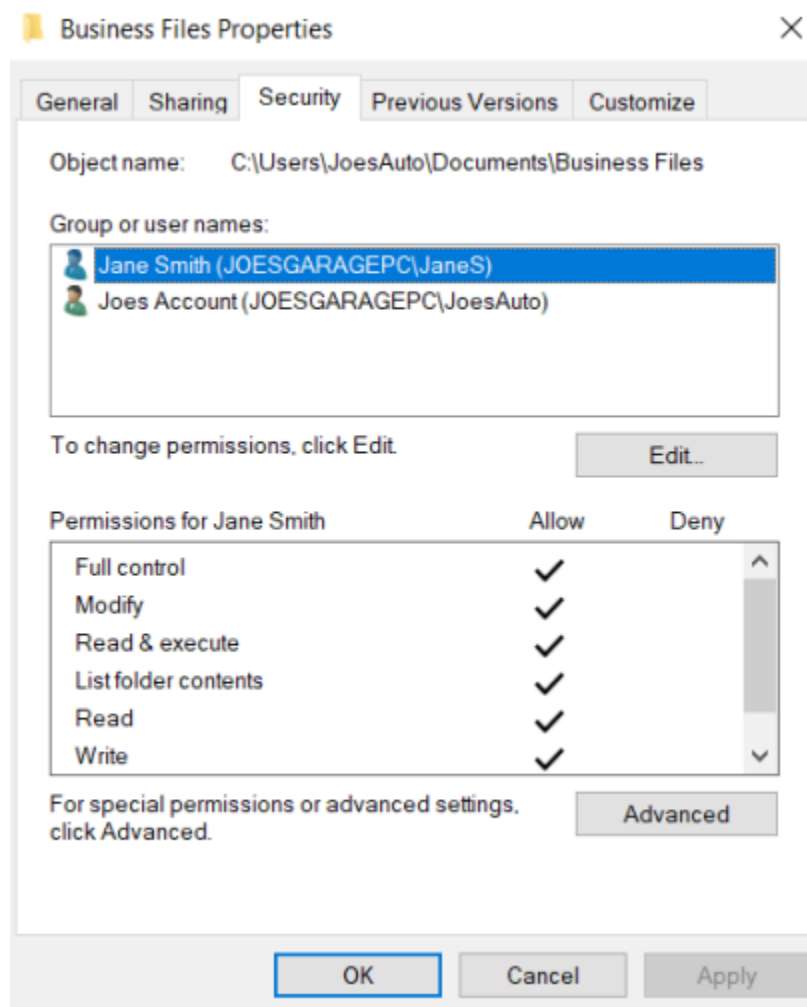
Business Files Properties

General | Sharing | Security | Previous Versions | Customize

Object name: C:\Users\JoesAuto\Documents\Business Files

Group or user names:

Jane Smith (JOESGARAGEPC\JaneS)
Joes Account (JOESGARAGEPC\JoesAuto)

To change permissions, click Edit.

Edit...

| Permissions for Jane Smith | Allow | Deny |
|---|---|---|
| Full control | ✓ | |
| Modify | ✓ | |
| Read & execute | ✓ | |
| List folder contents | ✓ | |
| Read | ✓ | |
| Write | ✓ | |

For special permissions or advanced settings, click Advanced.

Advanced

OK | Cancel | Apply